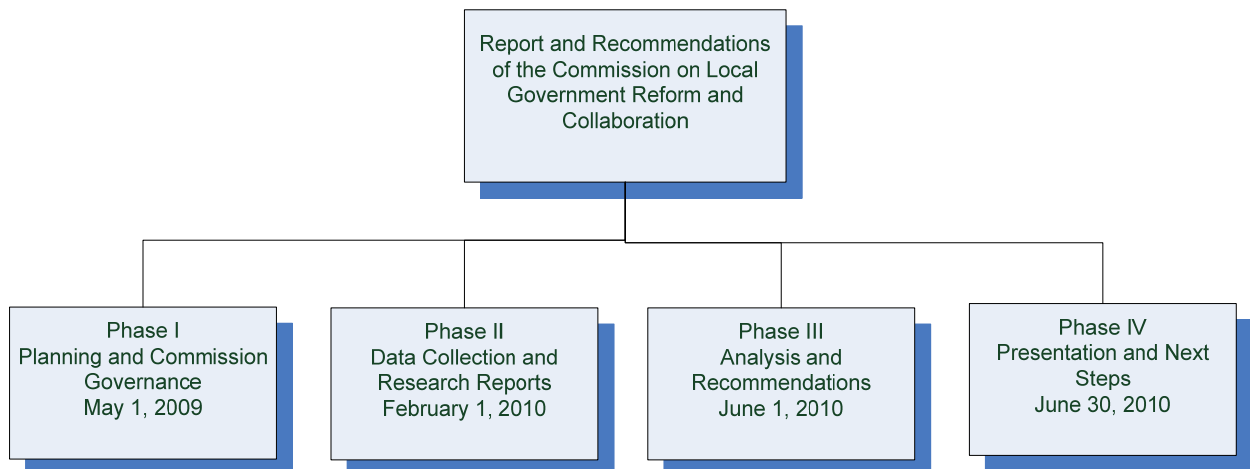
Report and Recommendations of the Commission on Local Government Reform and Collaboration

Phase I
Planning and Commission Governance
May 1, 2009

Phase II
Data Collection and Research Reports
February 1, 2010

Phase III
Analysis and Recommendations
June 1, 2010

Phase IV
Presentation and Next Steps
June 30, 2010